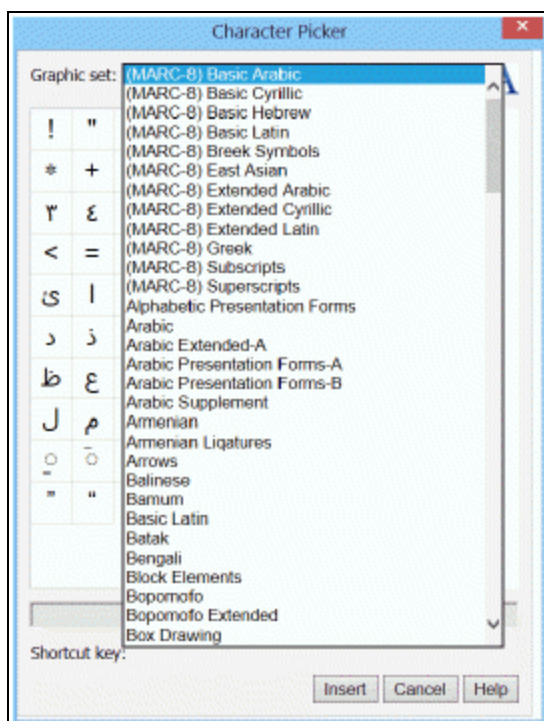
Character Picker

Graphic set: (MARC-8) Basic Arabic

(MARC-8) Basic Arabic
(MARC-8) Basic Cyrillic
(MARC-8) Basic Hebrew
(MARC-8) Basic Latin
(MARC-8) Breek Symbols
(MARC-8) East Asian
(MARC-8) Extended Arabic
(MARC-8) Extended Cyrillic
(MARC-8) Extended Latin
(MARC-8) Greek
(MARC-8) Subscripts
(MARC-8) Superscripts
Alphabetic Presentation Forms
Arabic
Arabic Extended-A
Arabic Presentation Forms-A
Arabic Presentation Forms-B
Arabic Supplement
Armenian
Armenian Ligatures
Arrows
Balinese
Bamum
Basic Latin
Batak
Bengali
Block Elements
Bopomofo
Bopomofo Extended
Box Drawing

| ! | " |
|---|---|
| * | + |
| ٣ | ٤ |
| < | = |
| ئ | ا |
| د | ذ |
| ظ | ع |
| ل | م |
| ◌ | ◌ |
| " | " |

Shortcut key:

Insert Cancel Help